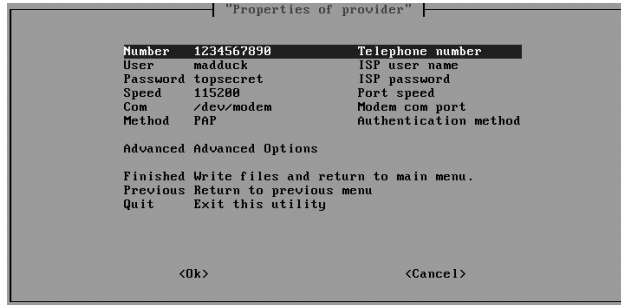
"Properties of provider"

| | | |
|---|---|---|
| Number | 1234567890 | Telephone number |
| User | madduck | ISP user name |
| Password | topsecret | ISP password |
| Speed | 115200 | Port speed |
| Com | /dev/modem | Modem com port |
| Method | PAP | Authentication method |

Advanced Advanced Options

Finished Write files and return to main menu.
Previous Return to previous menu
Quit Exit this utility

<Ok> <Cancel>